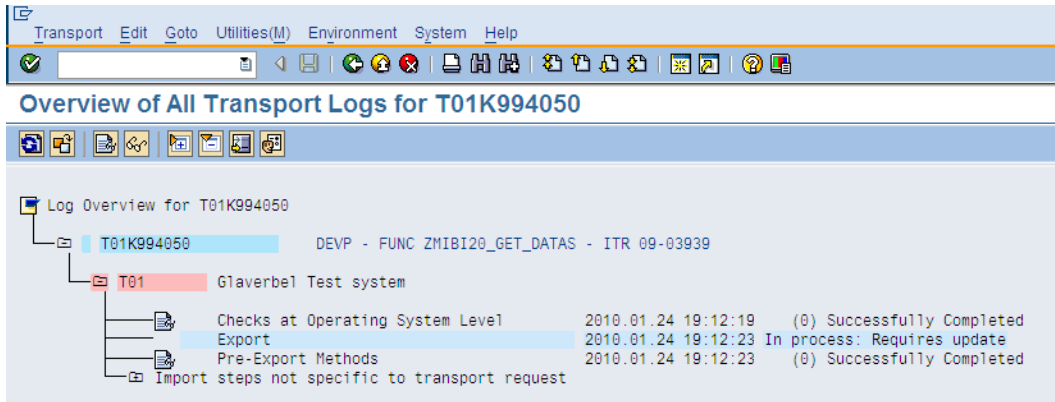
Transport Edit Goto Utilities(M) Environment System Help

Overview of All Transport Logs for T01K994050

Log Overview for T01K994050

T01K994050 DEVP - FUNC ZMIBI20_GET_DATAS - ITR 09-03939

T01 Glaverbel Test system

Checks at Operating System Level 2010.01.24 19:12:19 (0) Successfully Completed
Export 2010.01.24 19:12:23 In process: Requires update
Pre-Export Methods 2010.01.24 19:12:23 (0) Successfully Completed
Import steps not specific to transport request